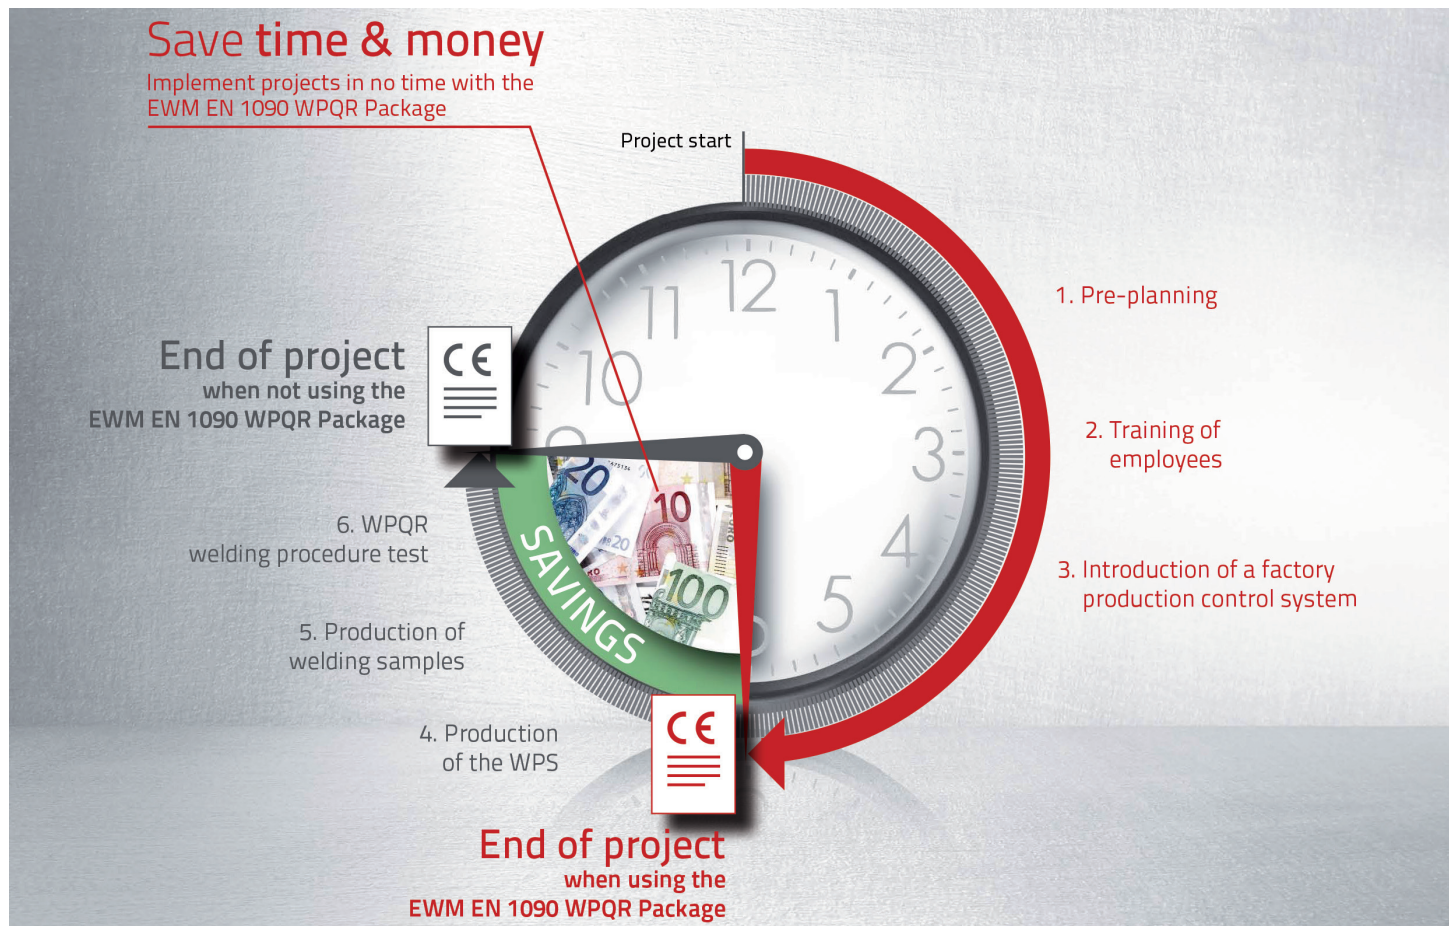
Save time & money
Implement projects in no time with the EWM EN 1090 WPQR Package

Project start

1. Pre-planning

2. Training of employees

3. Introduction of a factory production control system

End of project
when not using the EWM EN 1090 WPQR Package

CE

6. WPQR
welding procedure test

5. Production of welding samples

4. Production of the WPS

SAVINGS

CE

End of project
when using the EWM EN 1090 WPQR Package